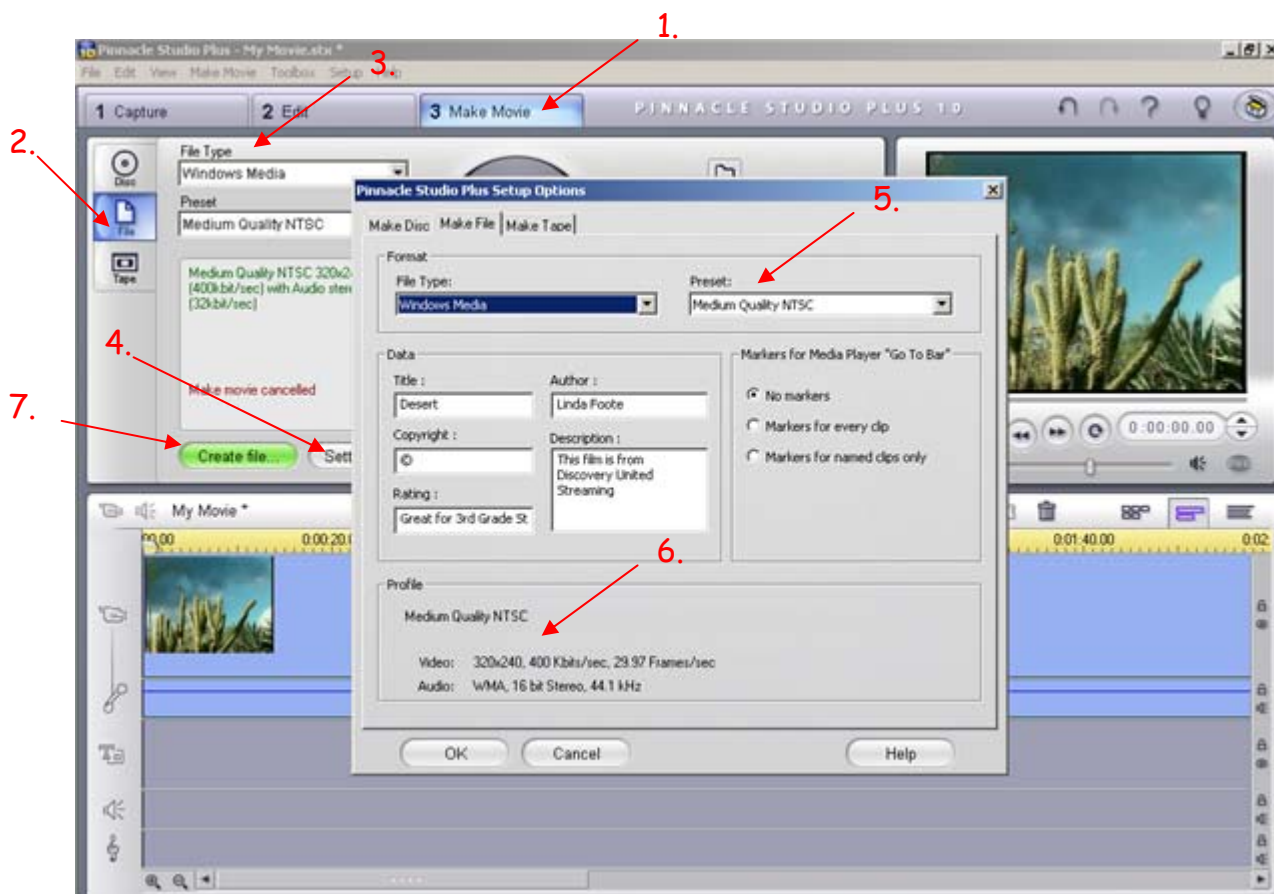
Pinnacle Studio Plus - My Movie.stx *

File Edit View Make Movie Toolbox Setup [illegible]

1.

3.

1 Capture

2 Edit

3 Make Movie

PINNACLE STUDIO PLUS 10

2.

Disc

File

Tape

File Type

Windows Media

Preset

Medium Quality NTSC

Medium Quality NTSC 320x2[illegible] (400kbit/sec) with Audio ster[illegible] (32kbit/sec)

4.

Make movie cancelled

7.

Create file...

Sett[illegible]

Pinnacle Studio Plus Setup Options

Make Disc | Make File | Make Tape

5.

Format

File Type:

Windows Media

Preset:

Medium Quality NTSC

Data

Title :

Desert

Author :

Linda Foote

Copyright :

©

Description :

This film is from Discovery United Streaming

Rating :

Great for 3rd Grade St

Markers for Media Player "Go To Bar"

No markers

Markers for every clip

Markers for named clips only

6.

Profile

Medium Quality NTSC

Video: 320x240, 400 Kbits/sec, 29.97 Frames/sec

Audio: WMA, 16 bit Stereo, 44.1 kHz

OK

Cancel

Help

0:00:00.00

My Movie *

0:00.00

0:00:20.0

0:01:40.00

0:02